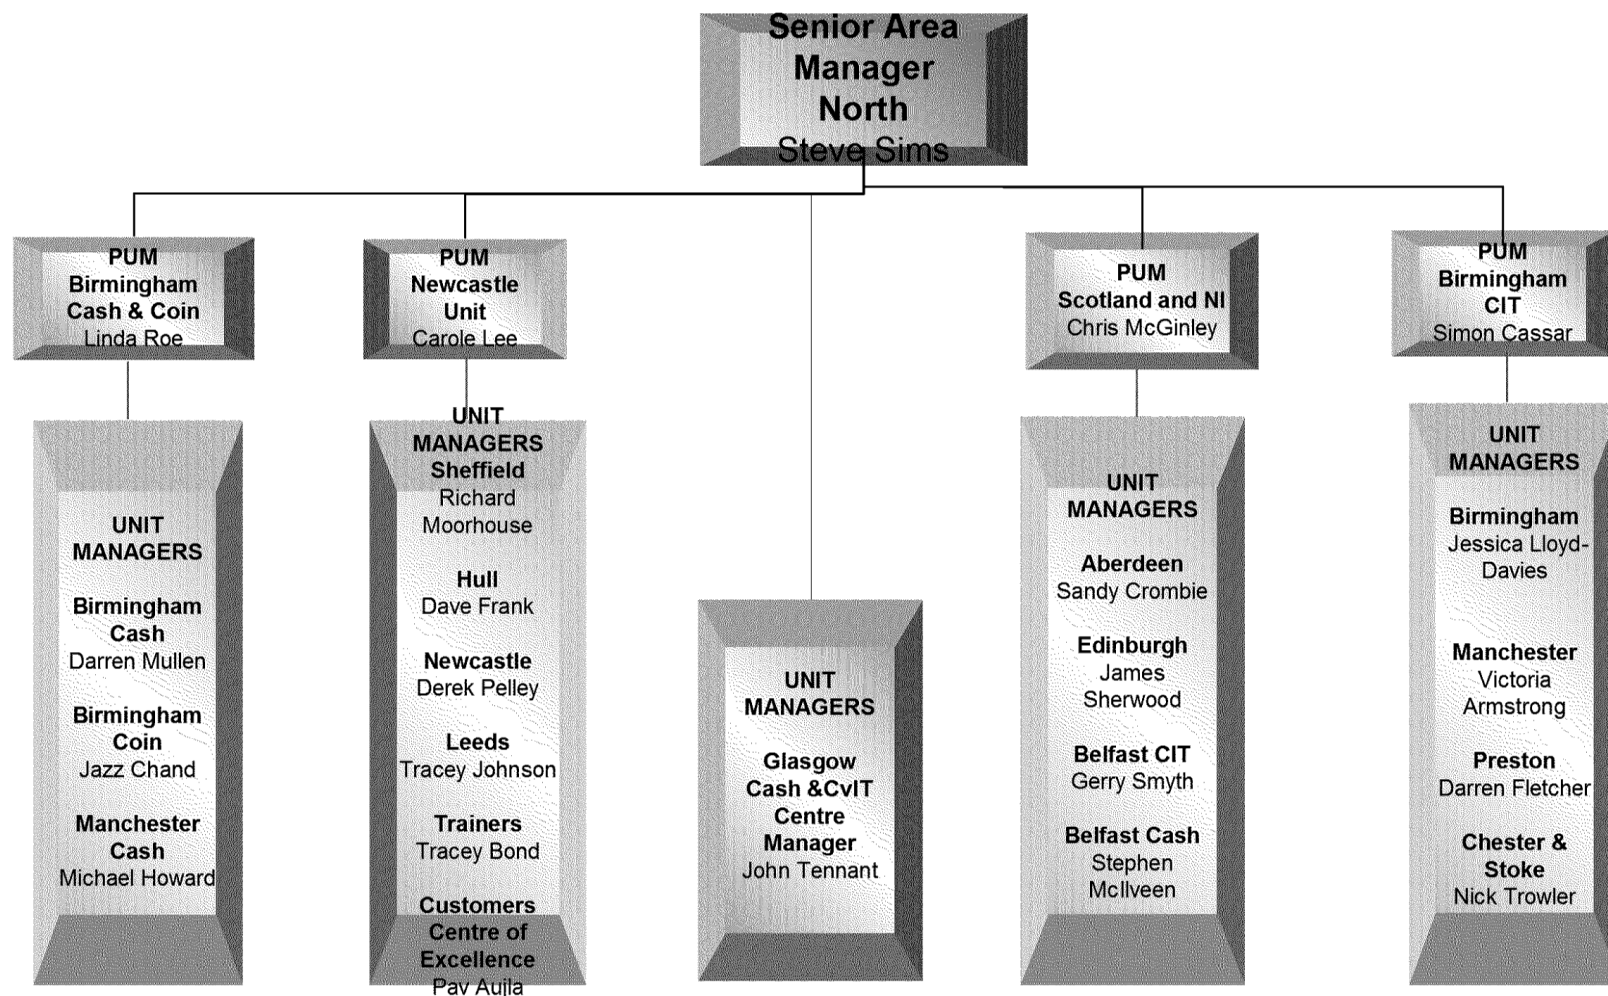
Senior Area Manager North
Steve Sims

PUM
Birmingham Cash & Coin
Linda Roe

PUM
Newcastle Unit
Carole Lee

PUM
Scotland and NI
Chris McGinley

PUM
Birmingham CIT
Simon Cassar

UNIT MANAGERS

Birmingham Cash
Darren Mullen

Birmingham Coin
Jazz Chand

Manchester Cash
Michael Howard

UNIT MANAGERS
Sheffield
Richard Moorhouse

Hull
Dave Frank

Newcastle
Derek Pelley

Leeds
Tracey Johnson

Trainers
Tracey Bond

Customers Centre of Excellence
Pav Aujla

UNIT MANAGERS

Glasgow Cash &CvIT Centre Manager
John Tennant

UNIT MANAGERS

Aberdeen
Sandy Crombie

Edinburgh
James Sherwood

Belfast CIT
Gerry Smyth

Belfast Cash
Stephen McIlveen

UNIT MANAGERS

Birmingham
Jessica Lloyd-Davies

Manchester
Victoria Armstrong

Preston
Darren Fletcher

Chester & Stoke
Nick Trowler